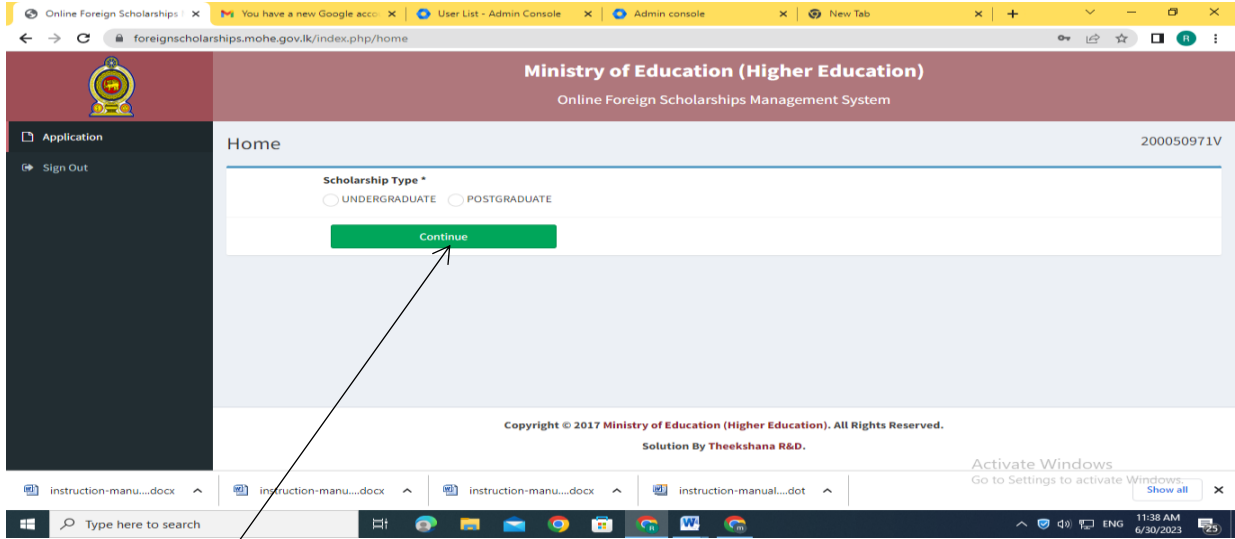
Online Foreign Scholarships | ×
You have a new Google acco ×
User List - Admin Console ×
Admin console ×
New Tab ×
+

foreignscholarships.mohe.gov.lk/index.php/home

Ministry of Education (Higher Education)
Online Foreign Scholarships Management System

Application
Sign Out

Home
200050971V

Scholarship Type *
UNDERGRADUATE POSTGRADUATE

Continue

Copyright © 2017 Ministry of Education (Higher Education). All Rights Reserved.
Solution By Theekshana R&D.

Activate Windows
Go to Settings to activate Windows.

instruction-manu....docx ^
instruction-manu....docx ^
instruction-manu....docx ^
instruction-manual....dot ^
Show all ×

Type here to search
ENG 11:38 AM 6/30/2023 25